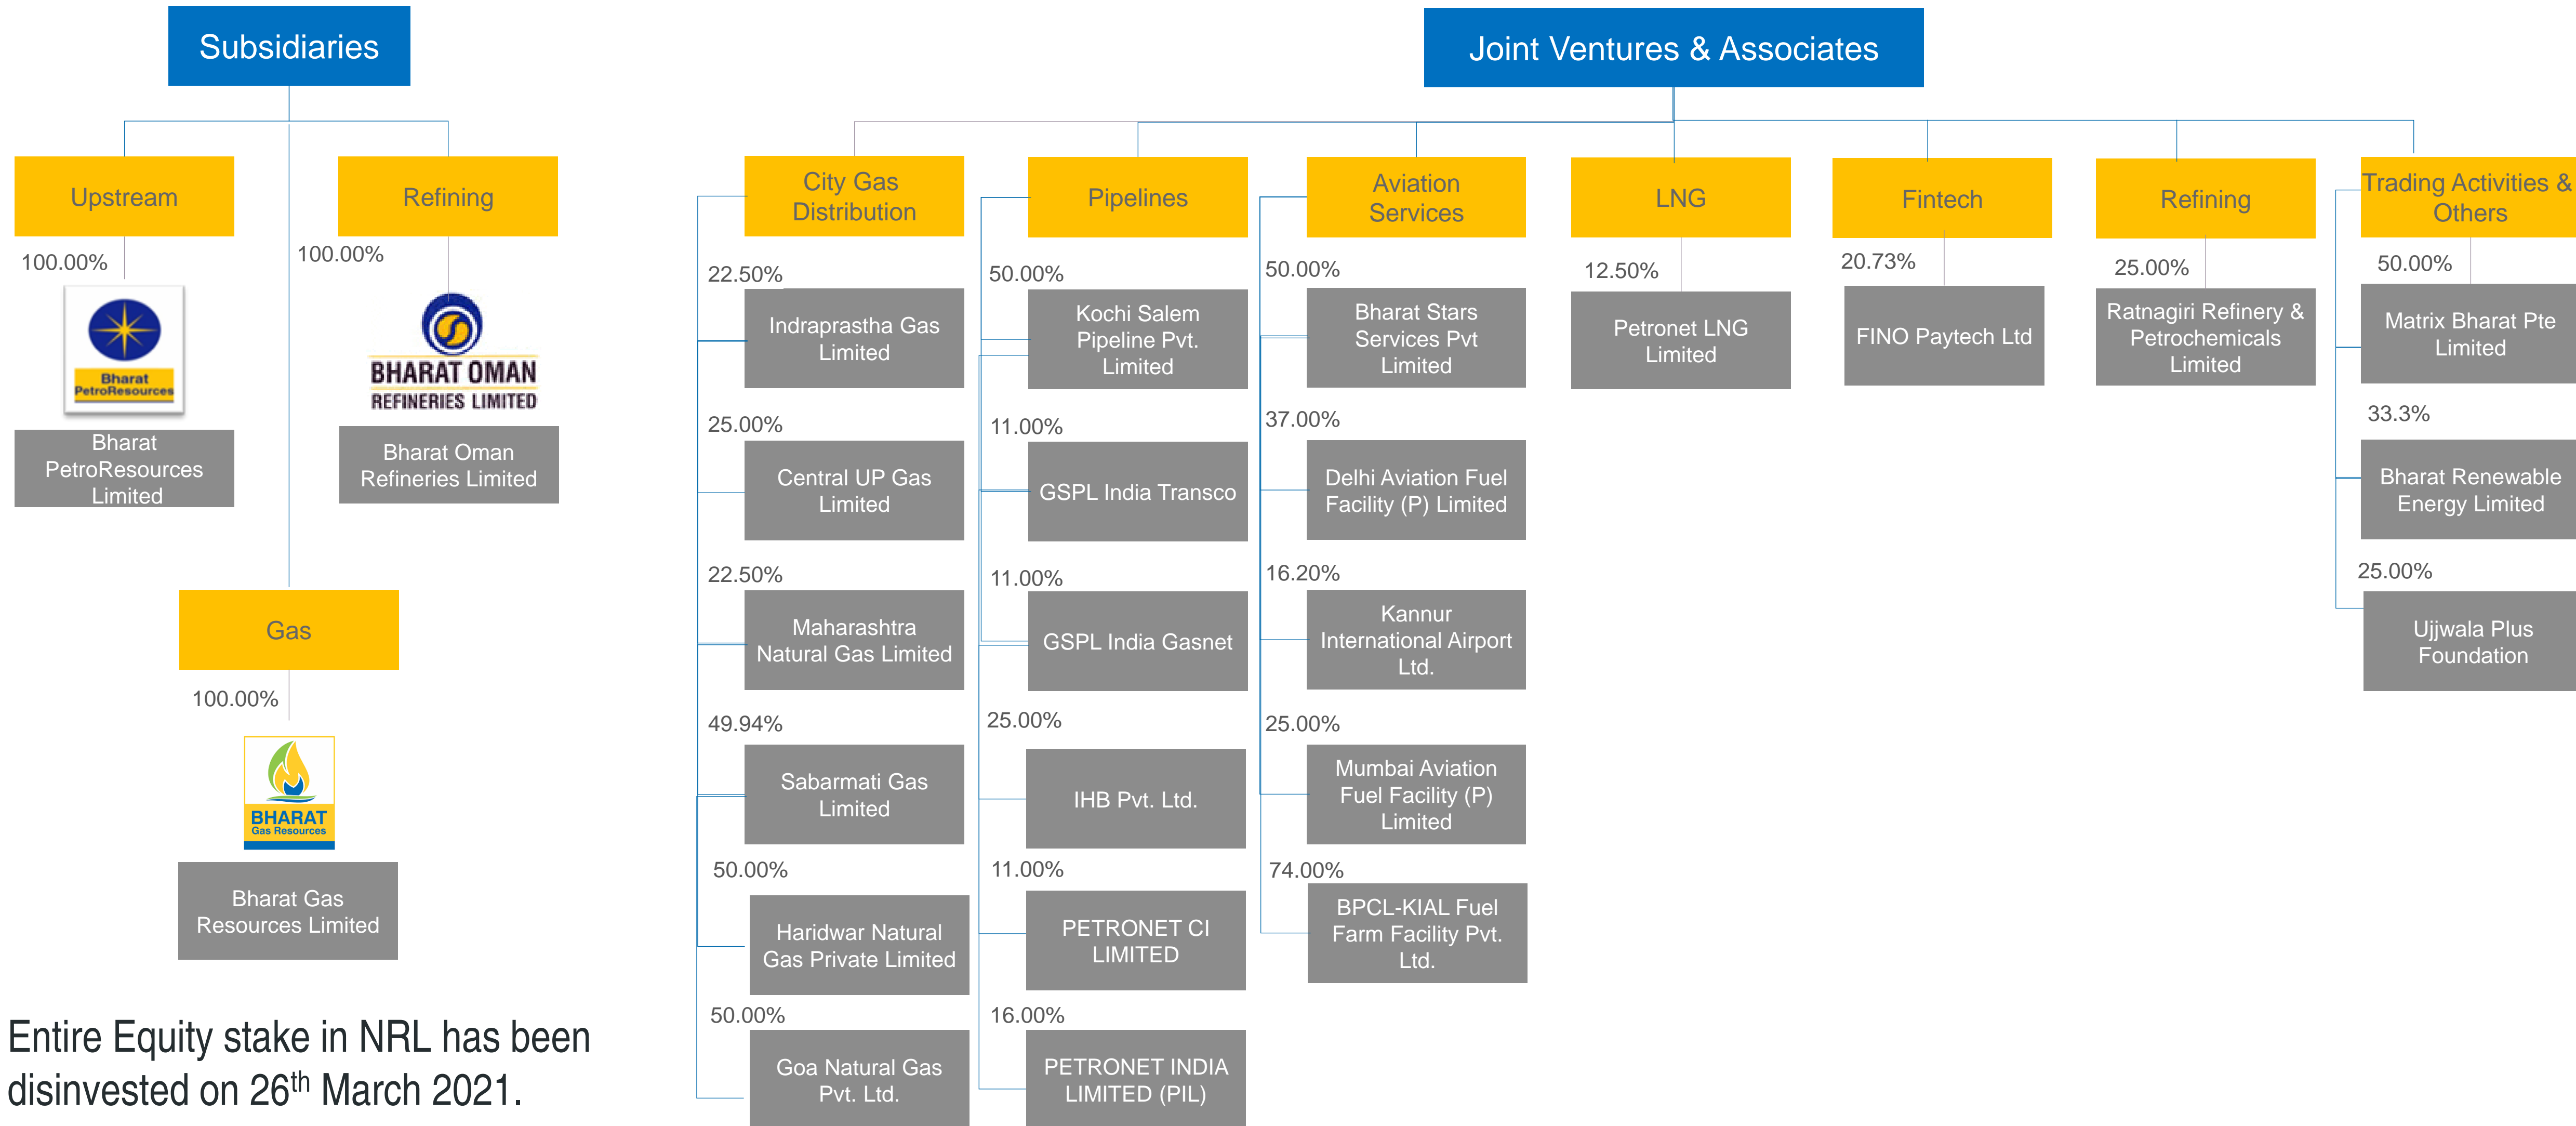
Subsidiaries

Upstream

100.00%

Bharat PetroResources

Bharat PetroResources Limited

Refining

100.00%

BHARAT OMAN REFINERIES LIMITED

Bharat Oman Refineries Limited

Gas

100.00%

BHARAT Gas Resources

Bharat Gas Resources Limited

Entire Equity stake in NRL has been disinvested on 26$^{th}$ March 2021.

Joint Ventures & Associates

City Gas Distribution

22.50%

Indraprastha Gas Limited

25.00%

Central UP Gas Limited

22.50%

Maharashtra Natural Gas Limited

49.94%

Sabarmati Gas Limited

50.00%

Haridwar Natural Gas Private Limited

50.00%

Goa Natural Gas Pvt. Ltd.

Pipelines

50.00%

Kochi Salem Pipeline Pvt. Limited

11.00%

GSPL India Transco

11.00%

GSPL India Gasnet

25.00%

IHB Pvt. Ltd.

11.00%

PETRONET CI LIMITED

16.00%

PETRONET INDIA LIMITED (PIL)

Aviation Services

50.00%

Bharat Stars Services Pvt Limited

37.00%

Delhi Aviation Fuel Facility (P) Limited

16.20%

Kannur International Airport Ltd.

25.00%

Mumbai Aviation Fuel Facility (P) Limited

74.00%

BPCL-KIAL Fuel Farm Facility Pvt. Ltd.

LNG

12.50%

Petronet LNG Limited

Fintech

20.73%

FINO Paytech Ltd

Refining

25.00%

Ratnagiri Refinery & Petrochemicals Limited

Trading Activities & Others

50.00%

Matrix Bharat Pte Limited

33.3%

Bharat Renewable Energy Limited

25.00%

Ujjwala Plus Foundation